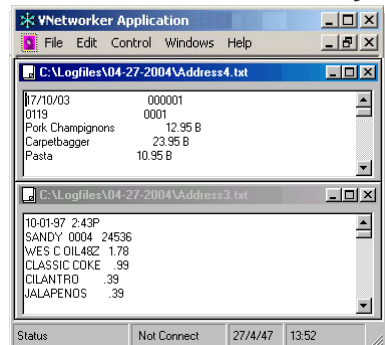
VNetworker Application
File Edit Control Windows Help
C:\Logfiles\04-27-2004\Address4.txt
17/10/03 000001
0119 0001
Pork Champignons 12.95 B
Carpetbagger 23.95 B
Pasta 10.95 B
C:\Logfiles\04-27-2004\Address3.txt
10-01-97 2:43P
SANDY 0004 24536
WES C OIL48Z 1.78
CLASSIC COKE .99
CILANTRO .39
JALAPENOS .39
Status | Not Connect | 27/4/47 | 13:52